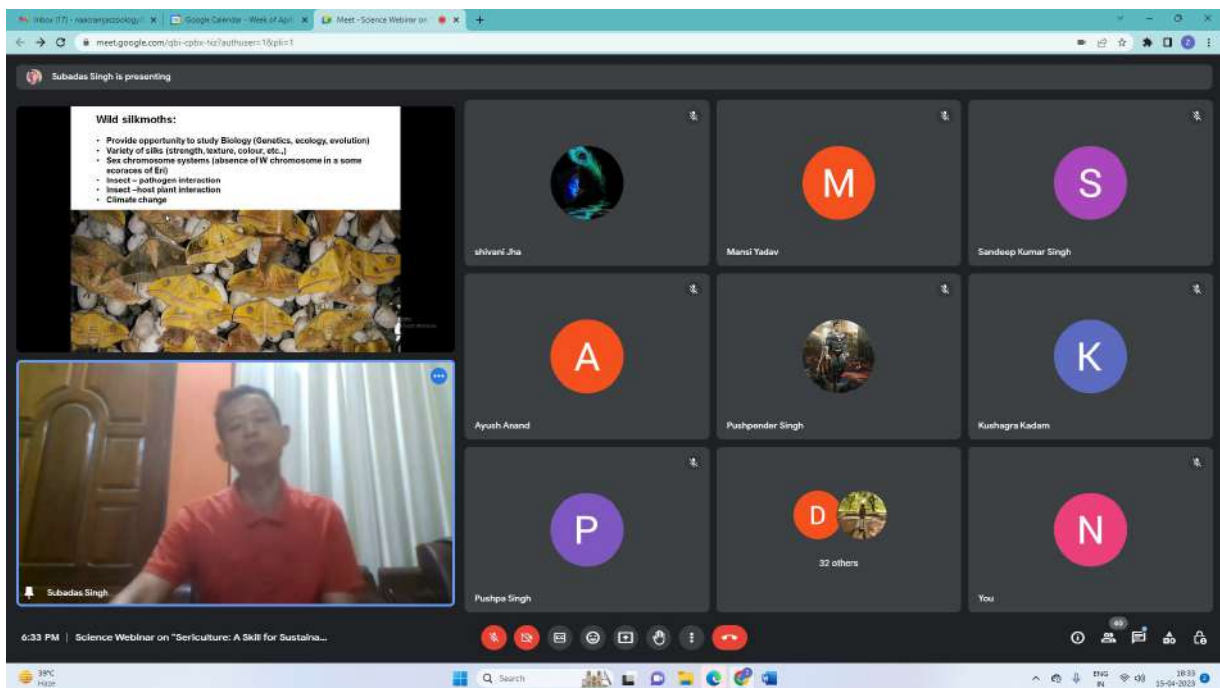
Inbox (17) - naxoranjezoology@ ×
Google Calendar - Week of April ×
Meet - Science Webinar on ×
+

meet.google.com/qbi-cpbx-hiz?authuser=1&pli=1

Subadas Singh is presenting

Wild silkmoths:

- Provide opportunity to study Biology (Genetics, ecology, evolution)
- Variety of silks (strength, texture, colour, etc.,)
- Sex chromosome systems (absence of W chromosome in a some ecoraces of Eri)
- Insect – pathogen interaction
- Insect –host plant interaction
- Climate change

shivani Jha

M
Mansi Yadav

S
Sandeep Kumar Singh

A
Ayush Anand

Pushpender Singh

K
Kushagra Kadam

Subadas Singh

P
Pushpa Singh

D
32 others

N
You

6:33 PM | Science Webinar on "Sericulture: A Skill for Sustaina...

40

39°C
Haze

Search

ENG
IN

18:33
15-04-2023